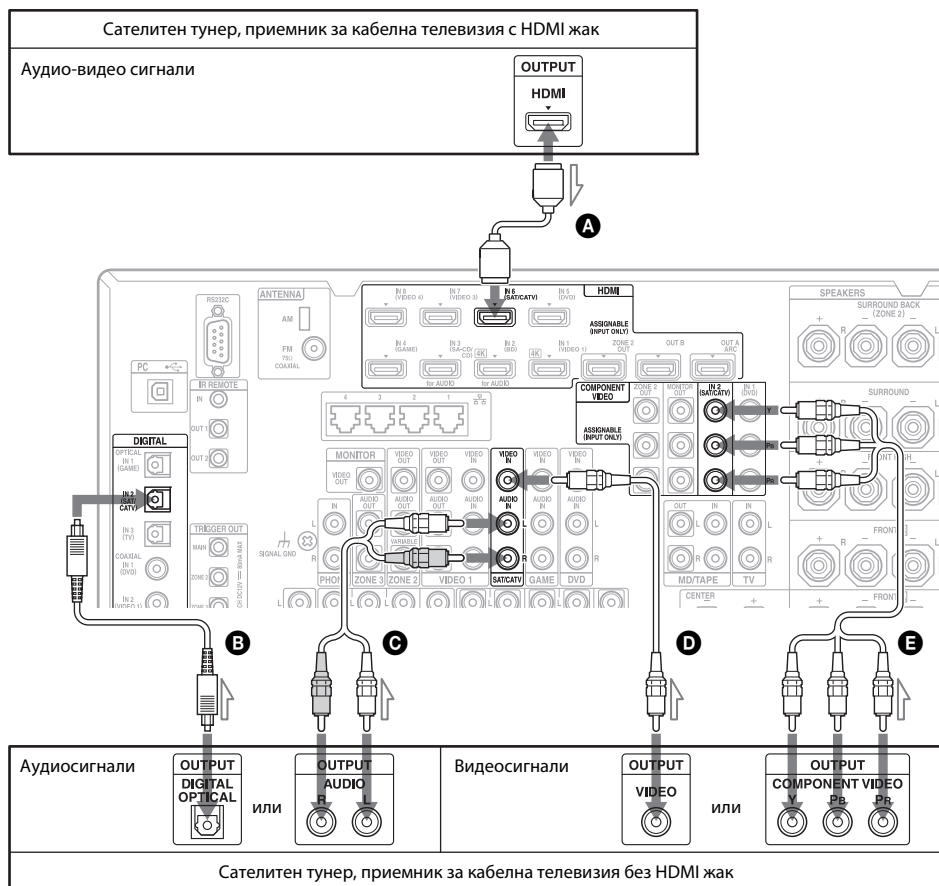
Сателитен тунер, приемник за кабелна телевизия с HDMI жак

Аудио-видео сигнали

OUTPUT
HDMI

A

RS232C
ANTENNA
AM
FM 75Ω COAXIAL
HDMI
IN 8 (VIDEO 4)
IN 7 (VIDEO 3)
IN 6 (SAT/CATV)
IN 5 (DVD)
ASSIGNABLE (INPUT ONLY)
IN 4 (GAME)
IN 3 (SA-CD/CD)
4K
IN 2 (BD)
4K
IN 1 (VIDEO 1)
for AUDIO
for AUDIO
ZONE 2 OUT
OUT B
OUT A ARC
SPEAKERS
SURROUND BACK (ZONE 2)
PC
IR REMOTE
IN
OUT 1
OUT 2
4 3 2 1
COMPONENT VIDEO
ASSIGNABLE (INPUT ONLY)
ZONE 2 OUT
MONITOR OUT
IN 2 (SAT/CATV)
IN 1 (DVD)
Y
PB
PR
SURROUND
DIGITAL
OPTICAL IN 1 (GAME)
IN 2 (SAT/CATV)
IN 3 (TV)
COAXIAL IN 1 (DVD)
IN 2 (VIDEO 1)
TRIGGER OUT
MAIN
ZONE 2
MONITOR
VIDEO OUT
VIDEO OUT
VIDEO OUT
VIDEO IN
AUDIO IN
VIDEO IN
VIDEO IN
IN
AUDIO OUT
AUDIO OUT
VARIABLE
AUDIO IN
AUDIO IN
AUDIO IN
L
R
SIGNAL GND
PHONO
ZONE 3
ZONE 2
VIDEO 1
SAT/CATV
GAME
DVD
OUT
IN
IN
MD/TAPE
TV
CENTER
FRONT
FRONT

B
C
D
E

Аудиосигнали
OUTPUT
DIGITAL OPTICAL
или
OUTPUT
AUDIO
R
L
Видеосигнали
OUTPUT
VIDEO
или
OUTPUT
COMPONENT VIDEO
Y
PB
PR

Сателитен тунер, приемник за кабелна телевизия без HDMI жак